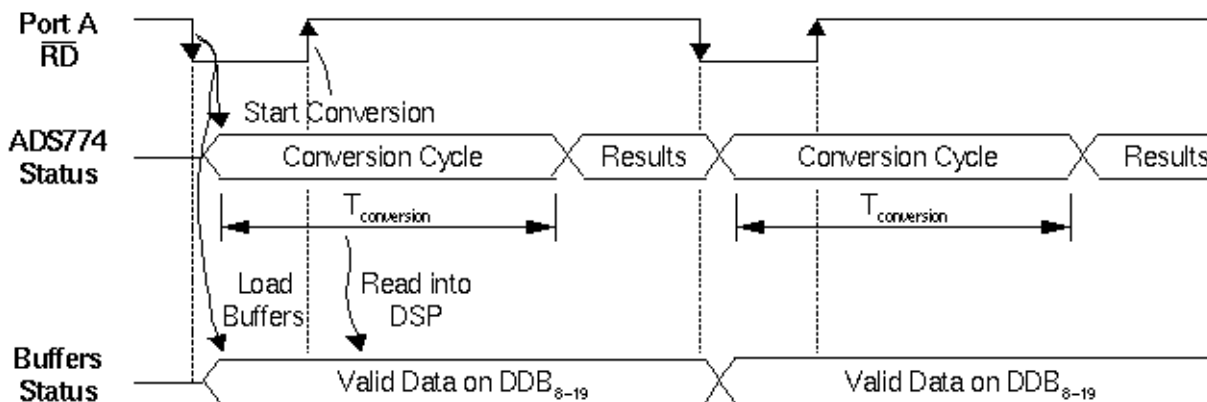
Port A
$\overline{RD}$

Start Conversion

ADS774
Status

Conversion Cycle

Results

Conversion Cycle

Results

$T_{conversion}$

$T_{conversion}$

Load
Buffers

Read into
DSP

Buffers
Status

Valid Data on $DDB_{8-19}$

Valid Data on $DDB_{8-19}$